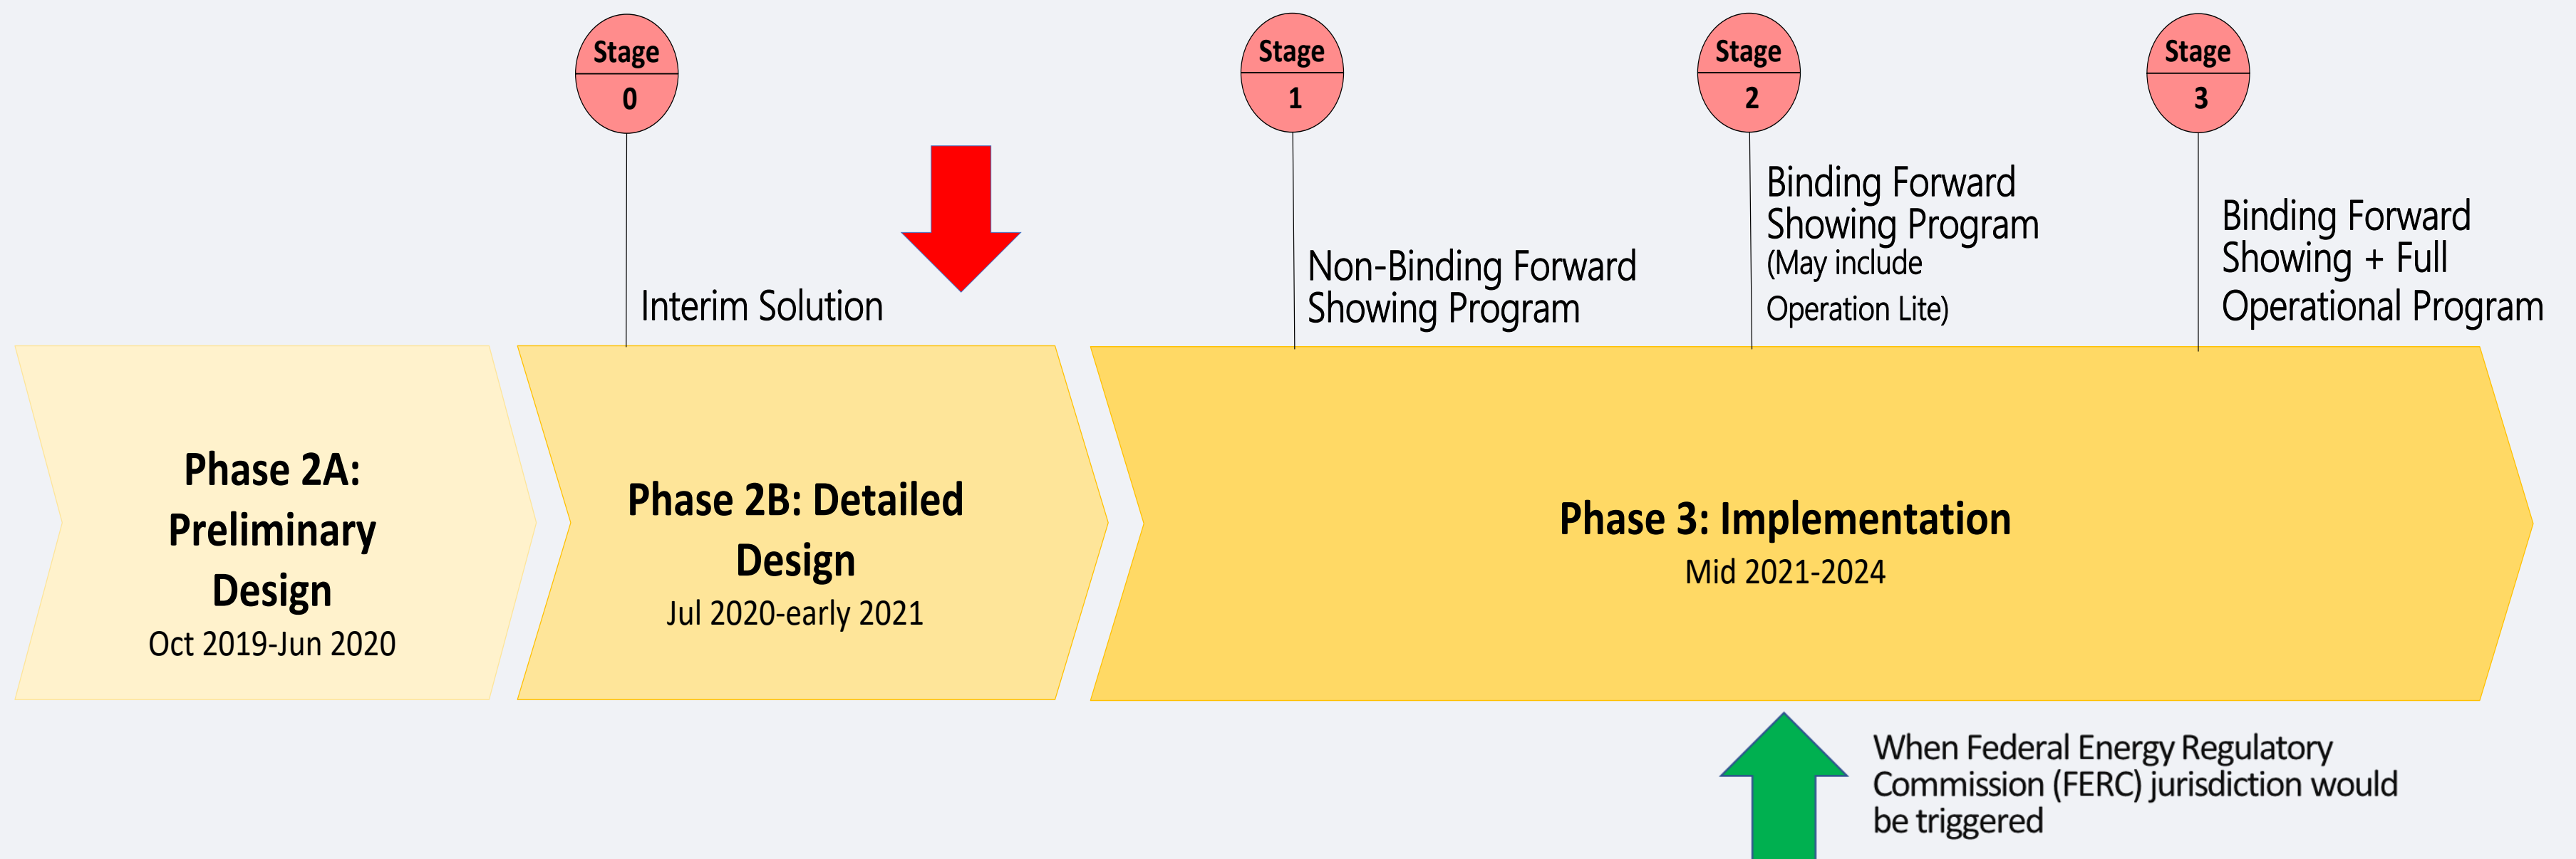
Stage 0

Interim Solution

Stage 1

Non-Binding Forward Showing Program

Stage 2

Binding Forward Showing Program (May include Operation Lite)

Stage 3

Binding Forward Showing + Full Operational Program

Phase 2A: Preliminary Design
Oct 2019-Jun 2020

Phase 2B: Detailed Design
Jul 2020-early 2021

Phase 3: Implementation
Mid 2021-2024

When Federal Energy Regulatory Commission (FERC) jurisdiction would be triggered